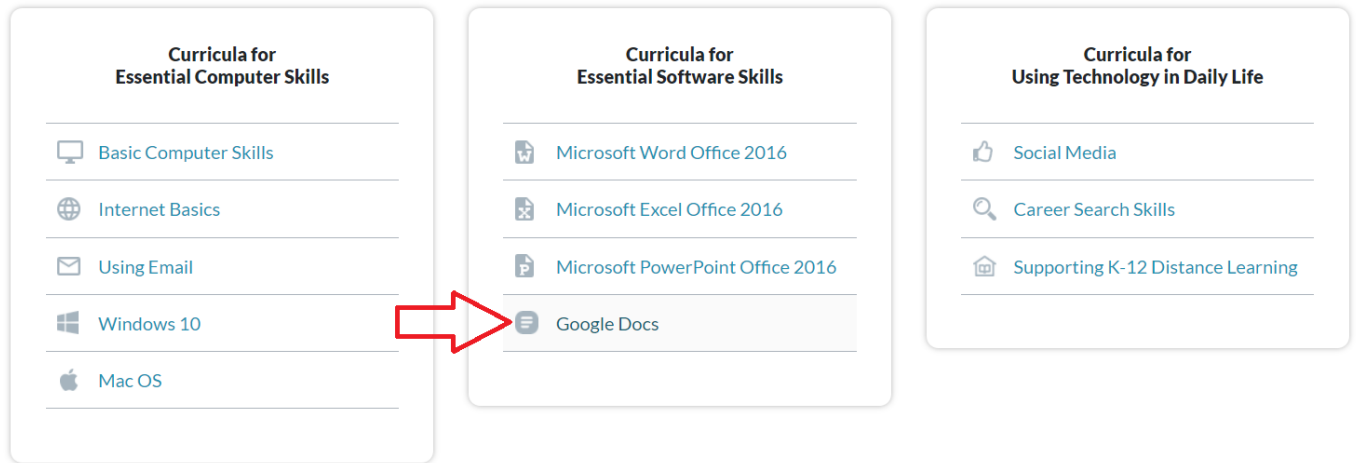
Curricula for
Essential Computer Skills

Basic Computer Skills

Internet Basics

Using Email

Windows 10

Mac OS

Curricula for
Essential Software Skills

Microsoft Word Office 2016

Microsoft Excel Office 2016

Microsoft PowerPoint Office 2016

Google Docs

Curricula for
Using Technology in Daily Life

Social Media

Career Search Skills

Supporting K-12 Distance Learning